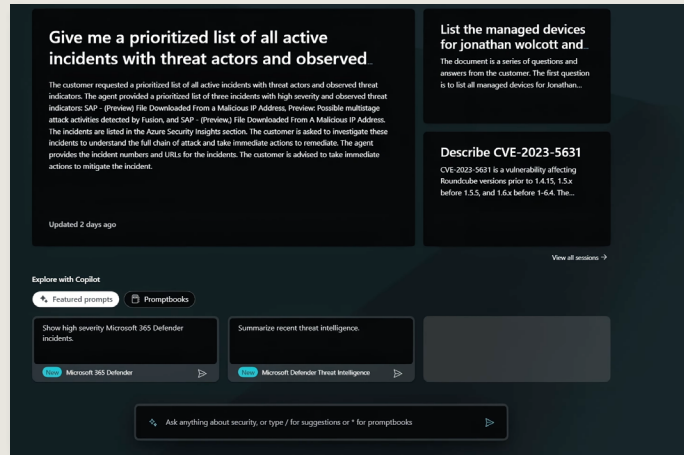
Give me a prioritized list of all active incidents with threat actors and observed...

The customer requested a prioritized list of all active incidents with threat actors and observed threat indicators. The agent provided a prioritized list of three incidents with high severity and observed threat indicators: SAP - (Preview) File Downloaded From a Malicious IP Address, Preview: Possible multistage attack activities detected by Fusion, and SAP - (Preview,) File Downloaded From A Malicious IP Address. The incidents are listed in the Azure Security Insights section. The customer is asked to investigate these incidents to understand the full chain of attack and take immediate actions to remediate. The agent provides the incident numbers and URLs for the incidents. The customer is advised to take immediate actions to mitigate the incident.

Updated 2 days ago

List the managed devices for jonathan wolcott and...

The document is a series of questions and answers from the customer. The first question is to list all managed devices for Jonathan...

Describe CVE-2023-5631

CVE-2023-5631 is a vulnerability affecting Roundcube versions prior to 1.4.15, 1.5.x before 1.5.5, and 1.6.x before 1-6.4. The...

View all sessions →

Explore with Copilot

Featured prompts

Promptbooks

Show high severity Microsoft 365 Defender incidents.

New Microsoft 365 Defender

Summarize recent threat intelligence.

New Microsoft Defender Threat Intelligence

Ask anything about security, or type / for suggestions or * for promptbooks